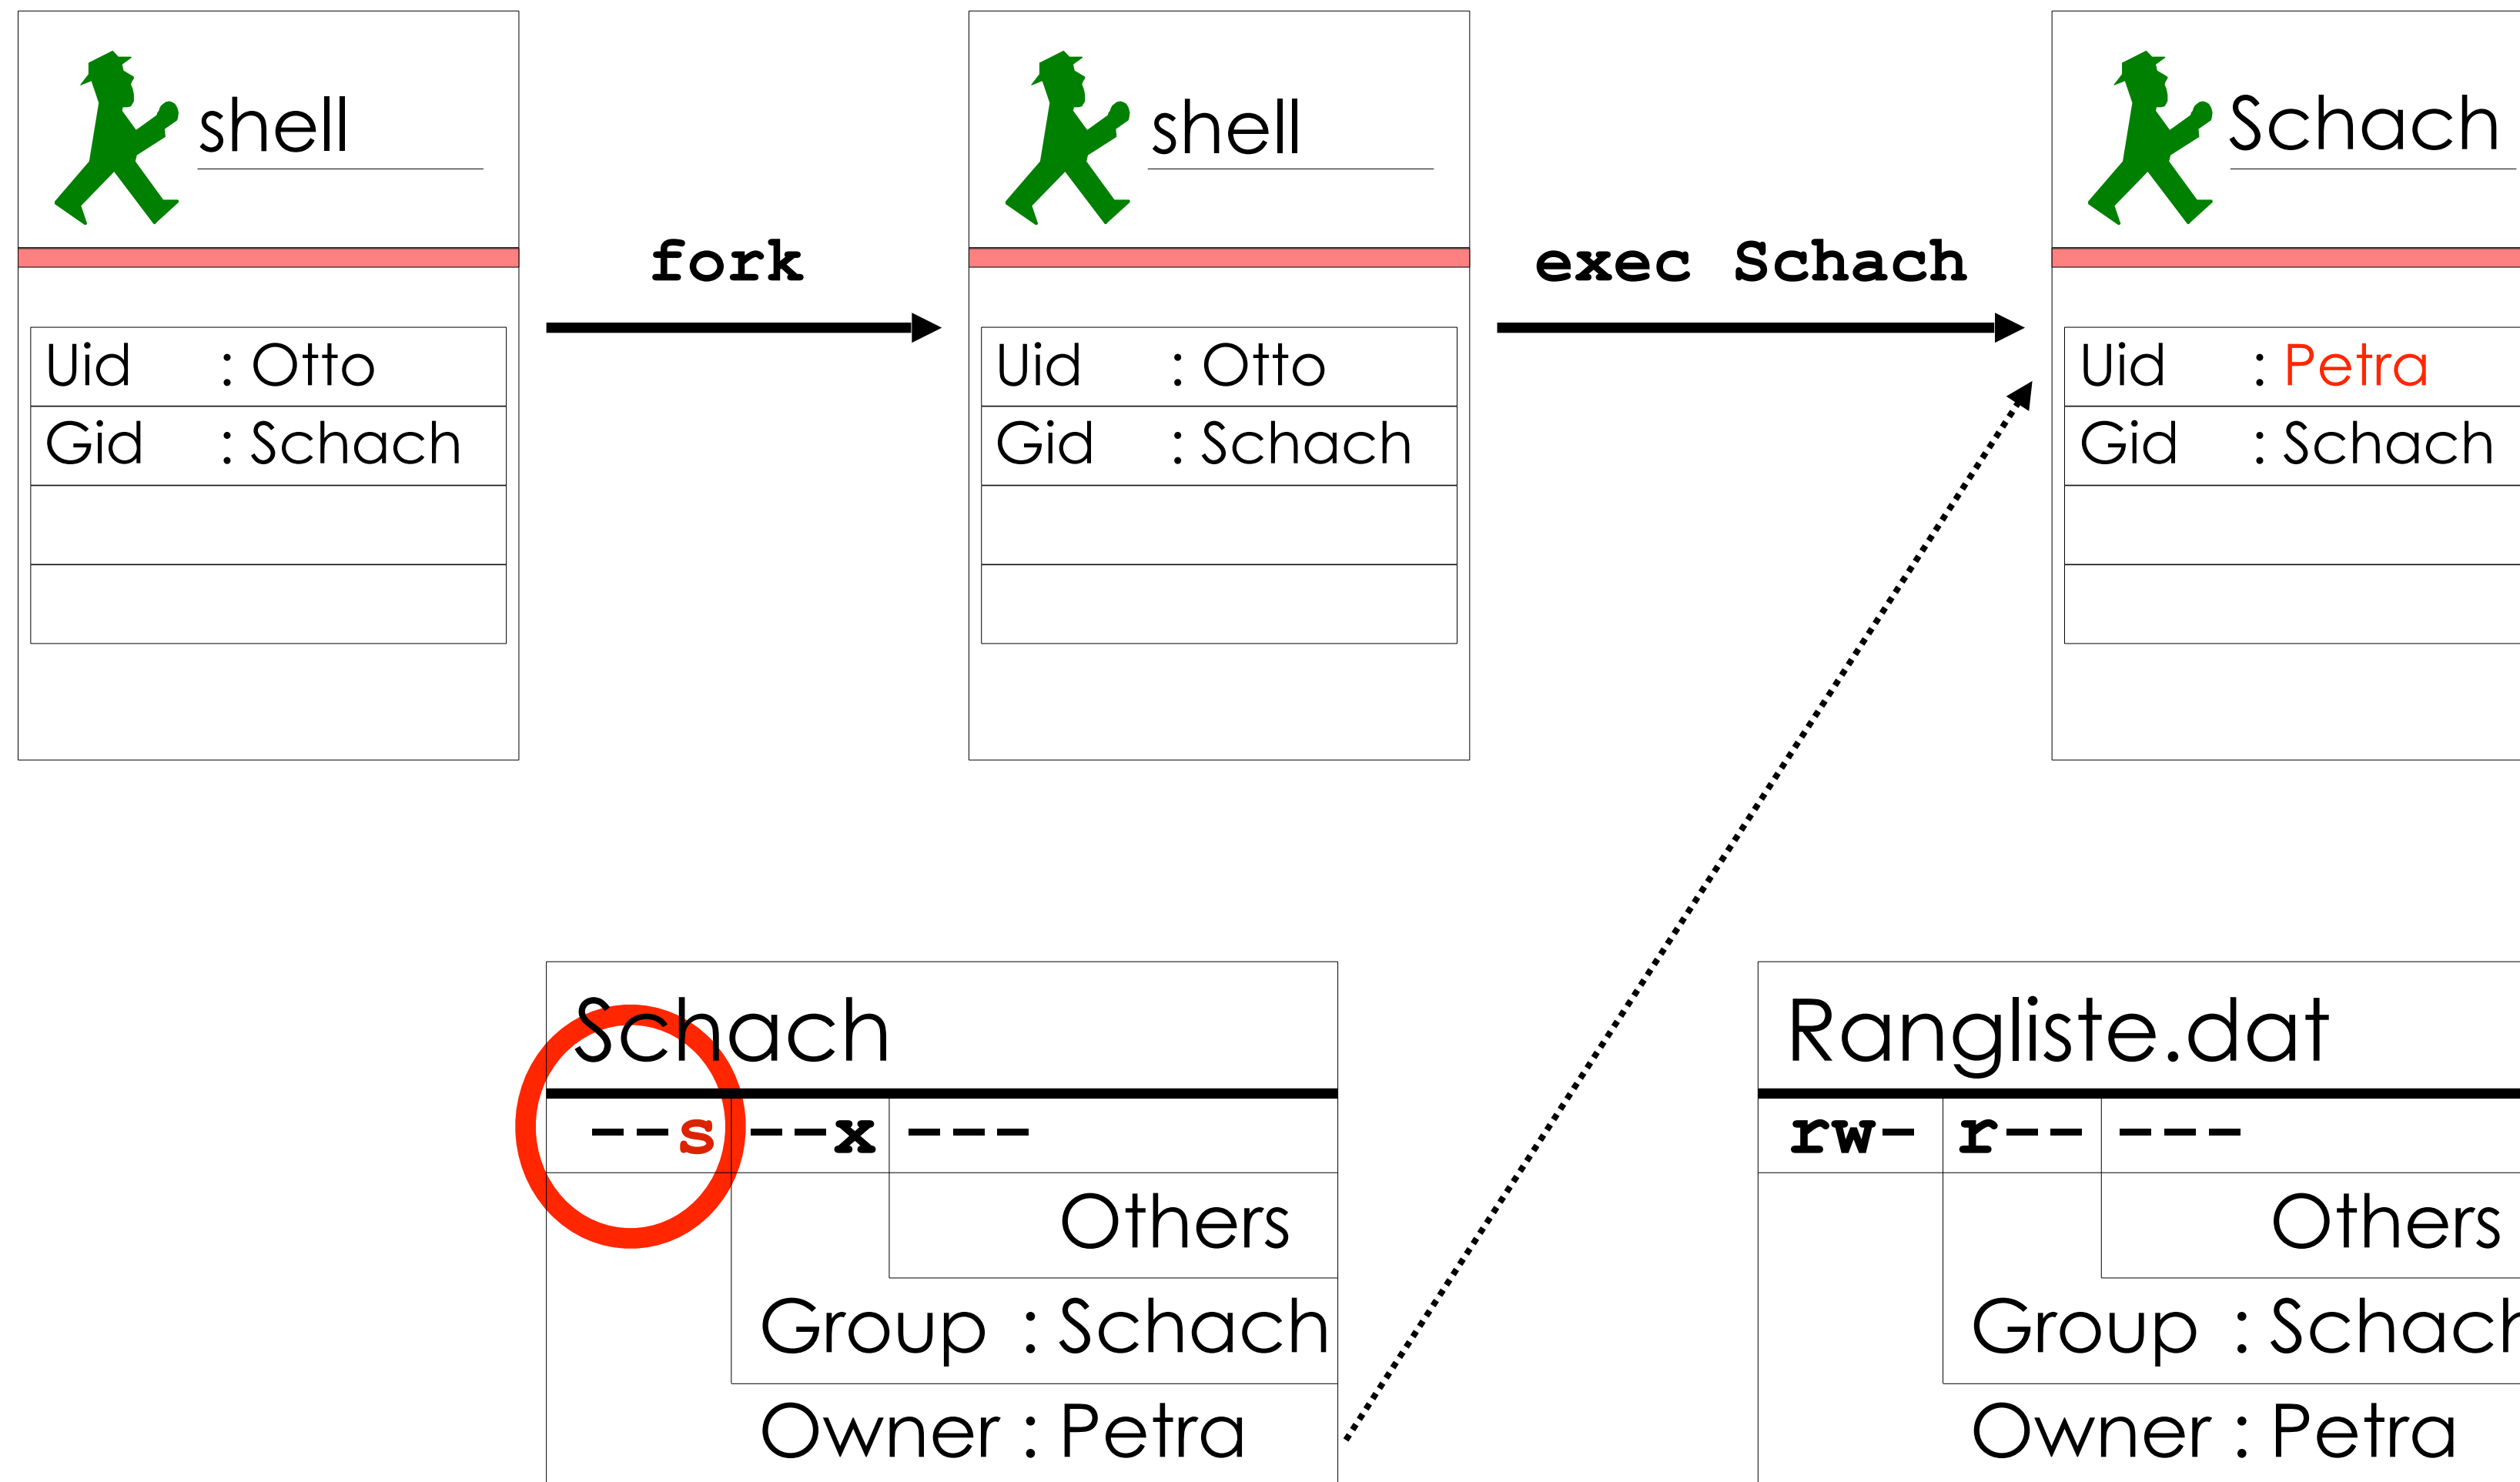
shell

Uid : Otto
Gid : Schach

fork

shell

Uid : Otto
Gid : Schach

exec Schach

Schach

Uid : Petra
Gid : Schach

Schach

--s --x ---

Others

Group : Schach

Owner : Petra

Rangliste.dat

rw- r-- ---

Others

Group : Schach

Owner : Petra